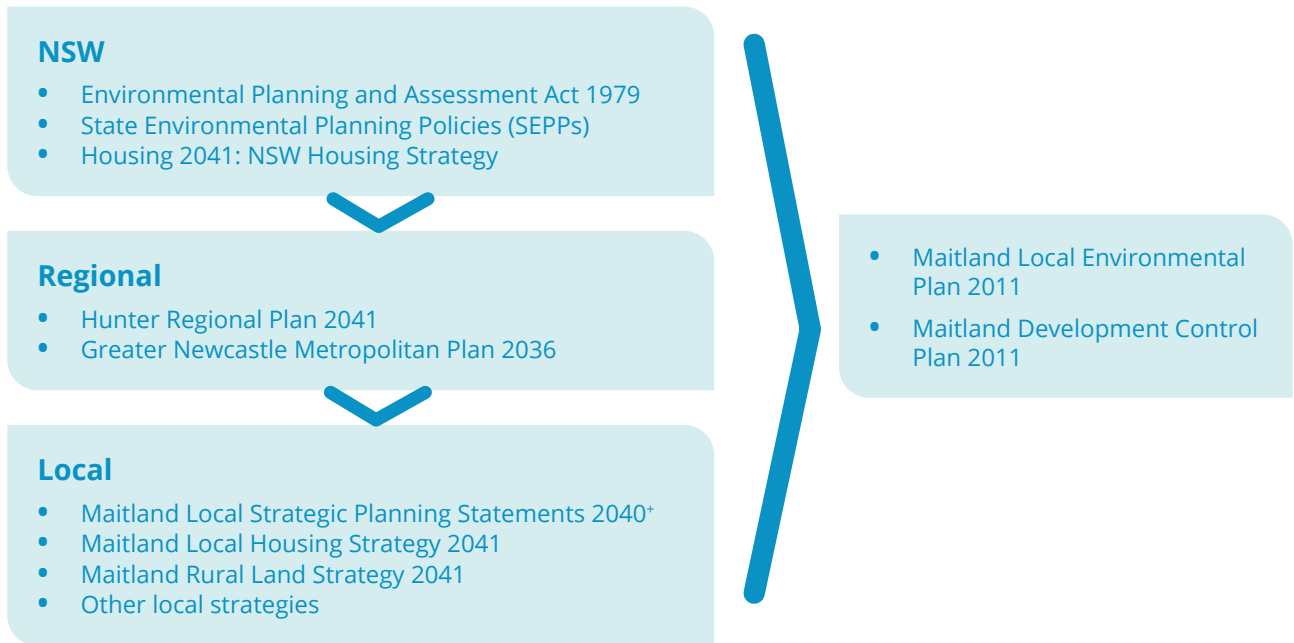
NSW
- Environmental Planning and Assessment Act 1979
- State Environmental Planning Policies (SEPPs)
- Housing 2041: NSW Housing Strategy

Regional
- Hunter Regional Plan 2041
- Greater Newcastle Metropolitan Plan 2036

Local
- Maitland Local Strategic Planning Statements 2040$^{+}$
- Maitland Local Housing Strategy 2041
- Maitland Rural Land Strategy 2041
- Other local strategies

- Maitland Local Environmental Plan 2011
- Maitland Development Control Plan 2011